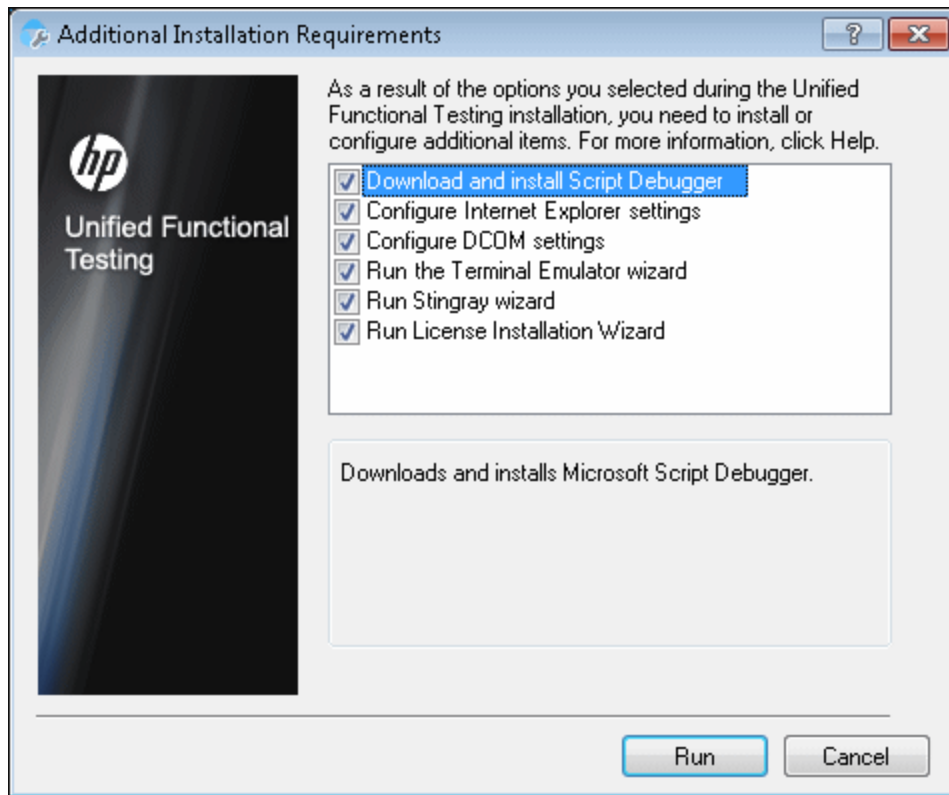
Additional Installation Requirements

?

hp

Unified Functional Testing

As a result of the options you selected during the Unified Functional Testing installation, you need to install or configure additional items. For more information, click Help.

Download and install Script Debugger
Configure Internet Explorer settings
Configure DCOM settings
Run the Terminal Emulator wizard
Run Stingray wizard
Run License Installation Wizard

Downloads and installs Microsoft Script Debugger.

Run

Cancel